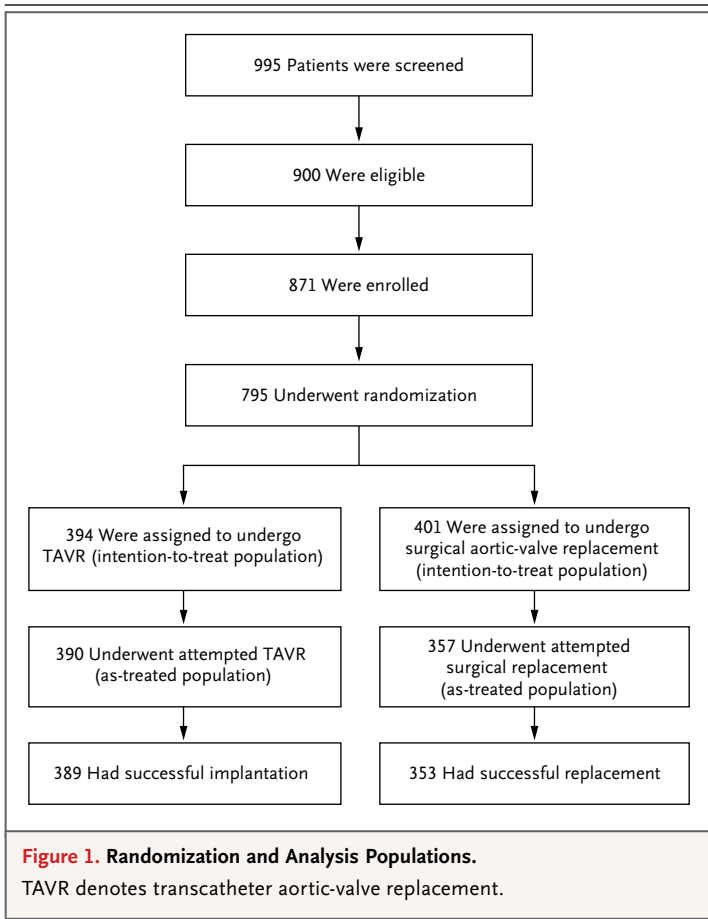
995 Patients were screened

900 Were eligible

871 Were enrolled

795 Underwent randomization

394 Were assigned to undergo TAVR (intention-to-treat population)

390 Underwent attempted TAVR (as-treated population)

389 Had successful implantation

401 Were assigned to undergo surgical aortic-valve replacement (intention-to-treat population)

357 Underwent attempted surgical replacement (as-treated population)

353 Had successful replacement

Figure 1. Randomization and Analysis Populations.
TAVR denotes transcatheter aortic-valve replacement.